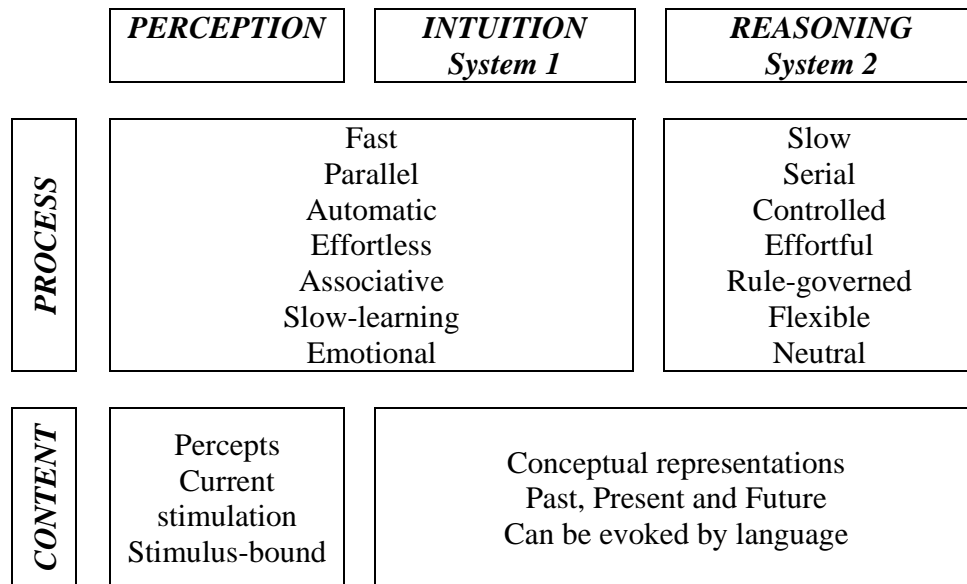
| | PERCEPTION | INTUITION System 1 | REASONING System 2 |
|---|---|---|---|
| PROCESS | Fast<br>Parallel<br>Automatic<br>Effortless<br>Associative<br>Slow-learning<br>Emotional | Fast<br>Parallel<br>Automatic<br>Effortless<br>Associative<br>Slow-learning<br>Emotional | Slow<br>Serial<br>Controlled<br>Effortful<br>Rule-governed<br>Flexible<br>Neutral |
| CONTENT | Percepts<br>Current stimulation<br>Stimulus-bound | Conceptual representations<br>Past, Present and Future<br>Can be evoked by language | Conceptual representations<br>Past, Present and Future<br>Can be evoked by language |